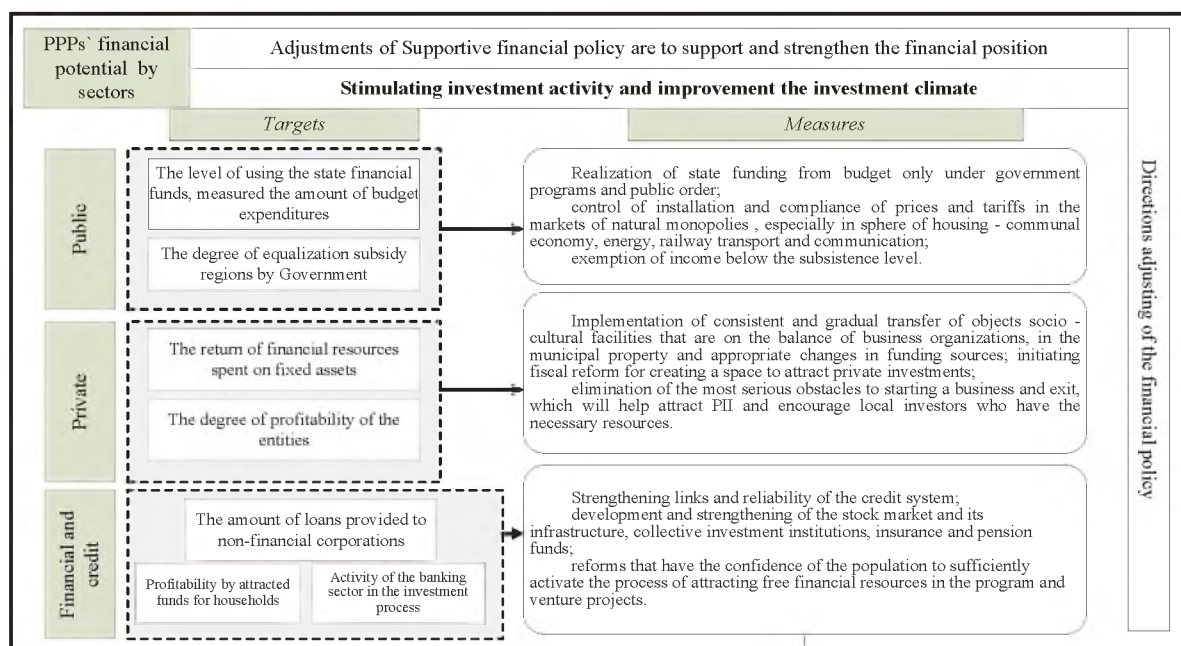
PPPs` financial potential by sectors

Adjustments of Supportive financial policy are to support and strengthen the financial position

Stimulating investment activity and improvement the investment climate

Targets

Measures

Public

The level of using the state financial funds, measured the amount of budget expenditures

The degree of equalization subsidy regions by Government

Realization of state funding from budget only under government programs and public order;
control of installation and compliance of prices and tariffs in the markets of natural monopolies , especially in sphere of housing - communal economy, energy, railway transport and communication;
exemption of income below the subsistence level.

Private

The return of financial resources spent on fixed assets

The degree of profitability of the entities

Implementation of consistent and gradual transfer of objects socio - cultural facilities that are on the balance of business organizations, in the municipal property and appropriate changes in funding sources; initiating fiscal reform for creating a space to attract private investments;
elimination of the most serious obstacles to starting a business and exit, which will help attract PII and encourage local investors who have the necessary resources.

Financial and credit

The amount of loans provided to non-financial corporations

Profitability by attracted funds for households

Activity of the banking sector in the investment process

Strengthening links and reliability of the credit system;
development and strengthening of the stock market and its infrastructure, collective investment institutions, insurance and pension funds;
reforms that have the confidence of the population to sufficiently activate the process of attracting free financial resources in the program and venture projects.

Directions adjusting of the financial policy